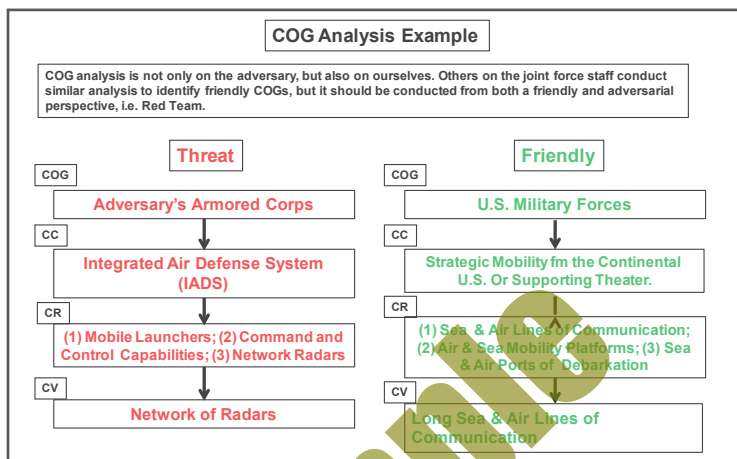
COG Analysis Example

COG analysis is not only on the adversary, but also on ourselves. Others on the joint force staff conduct similar analysis to identify friendly COGs, but it should be conducted from both a friendly and adversarial perspective, i.e. Red Team.

Threat

COG

Adversary's Armored Corps

CC

Integrated Air Defense System (IADS)

CR

(1) Mobile Launchers; (2) Command and Control Capabilities; (3) Network Radars

CV

Network of Radars

Friendly

COG

U.S. Military Forces

CC

Strategic Mobility fm the Continental U.S. Or Supporting Theater.

CR

(1) Sea & Air Lines of Communication; (2) Air & Sea Mobility Platforms; (3) Sea & Air Ports of Debarkation

CV

Long Sea & Air Lines of Communication